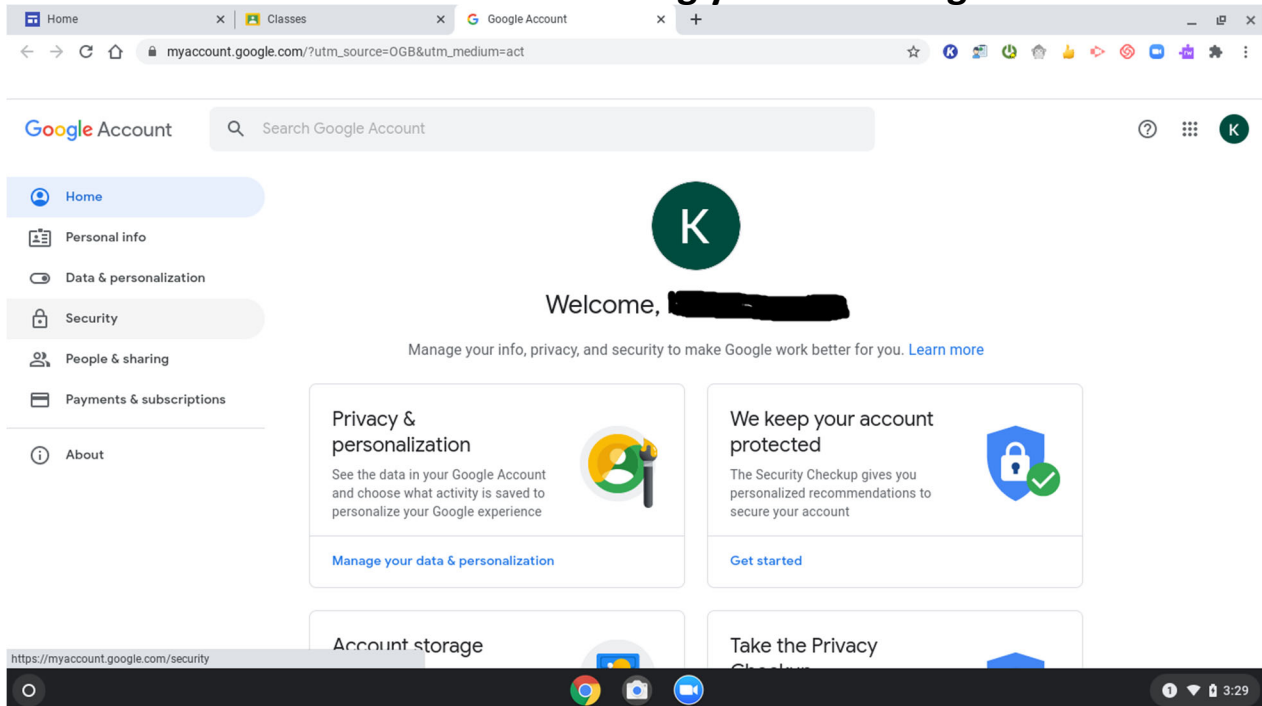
Home
Classes
Google Account
myaccount.google.com/?utm_source=OGB&utm_medium=act

Google Account
Search Google Account

K

Home
Personal info
Data & personalization
Security
People & sharing
Payments & subscriptions
About

K
Welcome, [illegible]

Manage your info, privacy, and security to make Google work better for you. Learn more

Privacy & personalization
See the data in your Google Account and choose what activity is saved to personalize your Google experience
Manage your data & personalization

We keep your account protected
The Security Checkup gives you personalized recommendations to secure your account
Get started

Account storage

Take the Privacy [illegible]

https://myaccount.google.com/security

1 3:29